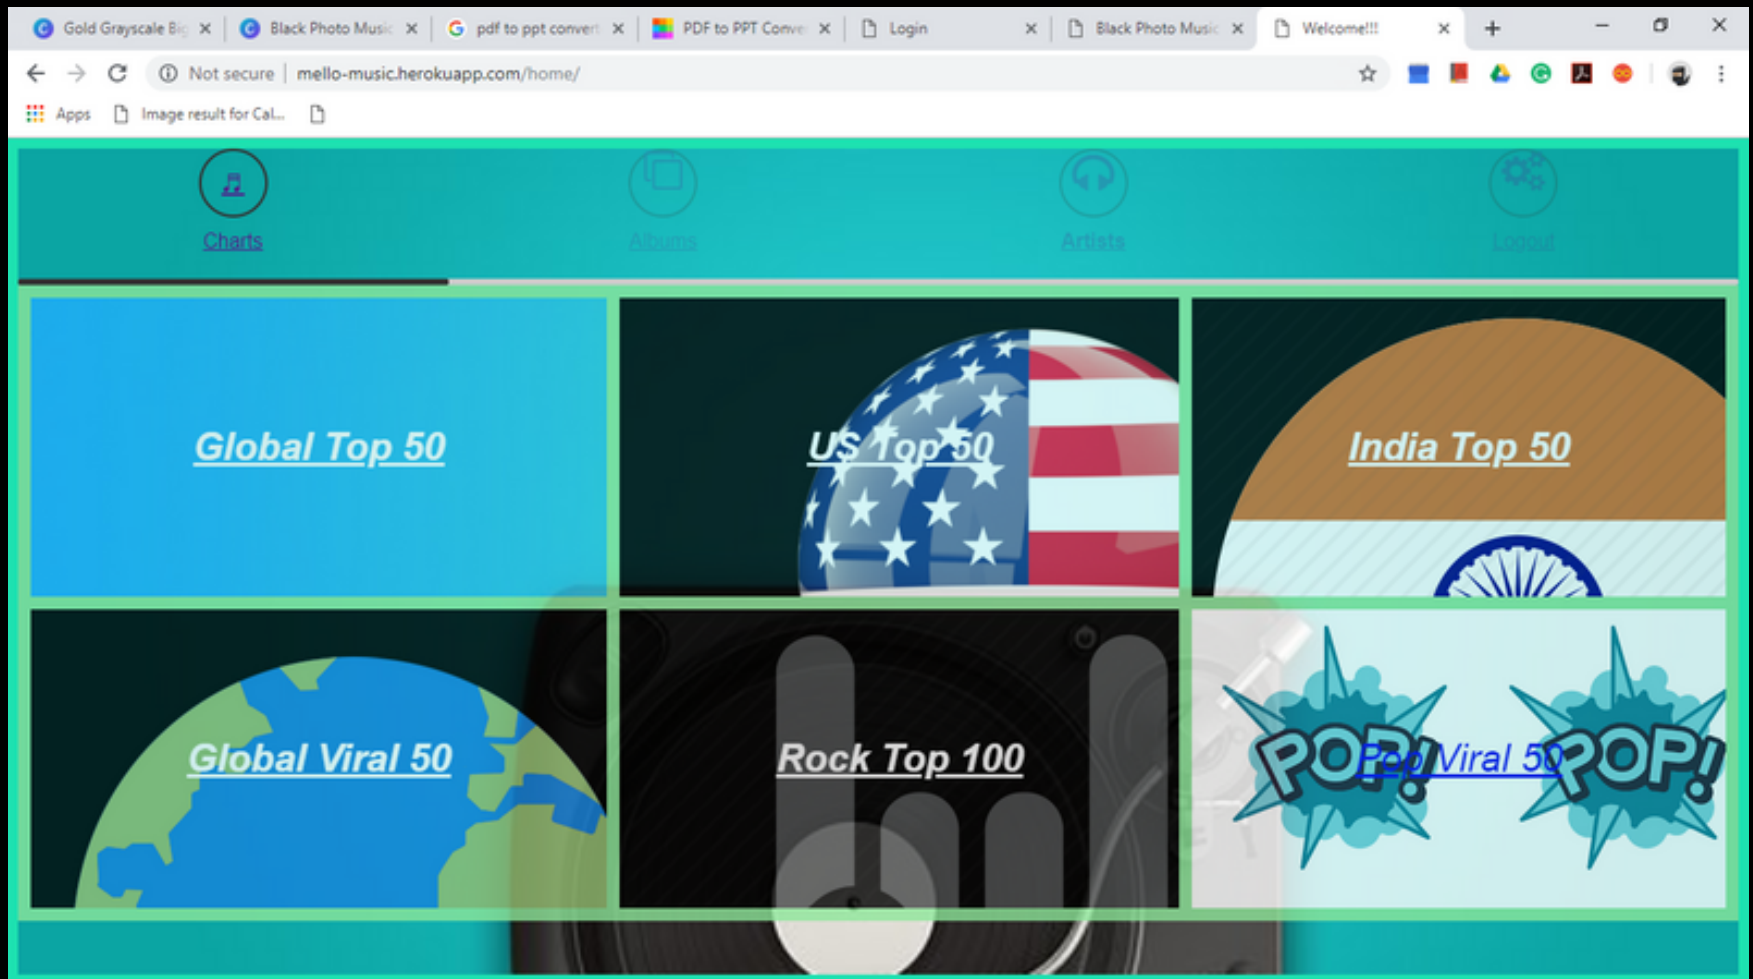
Gold Grayscale Bi
Black Photo Music
pdf to ppt convert
PDF to PPT Conve
Login
Black Photo Music
Welcome!!!

Not secure | mello-music.herokuapp.com/home/

Apps
Image result for Cal...

Charts
Albums
Artists
Logout

Global Top 50
US Top 50
India Top 50
Global Viral 50
Rock Top 100
POP! Pop Viral 50 POP!